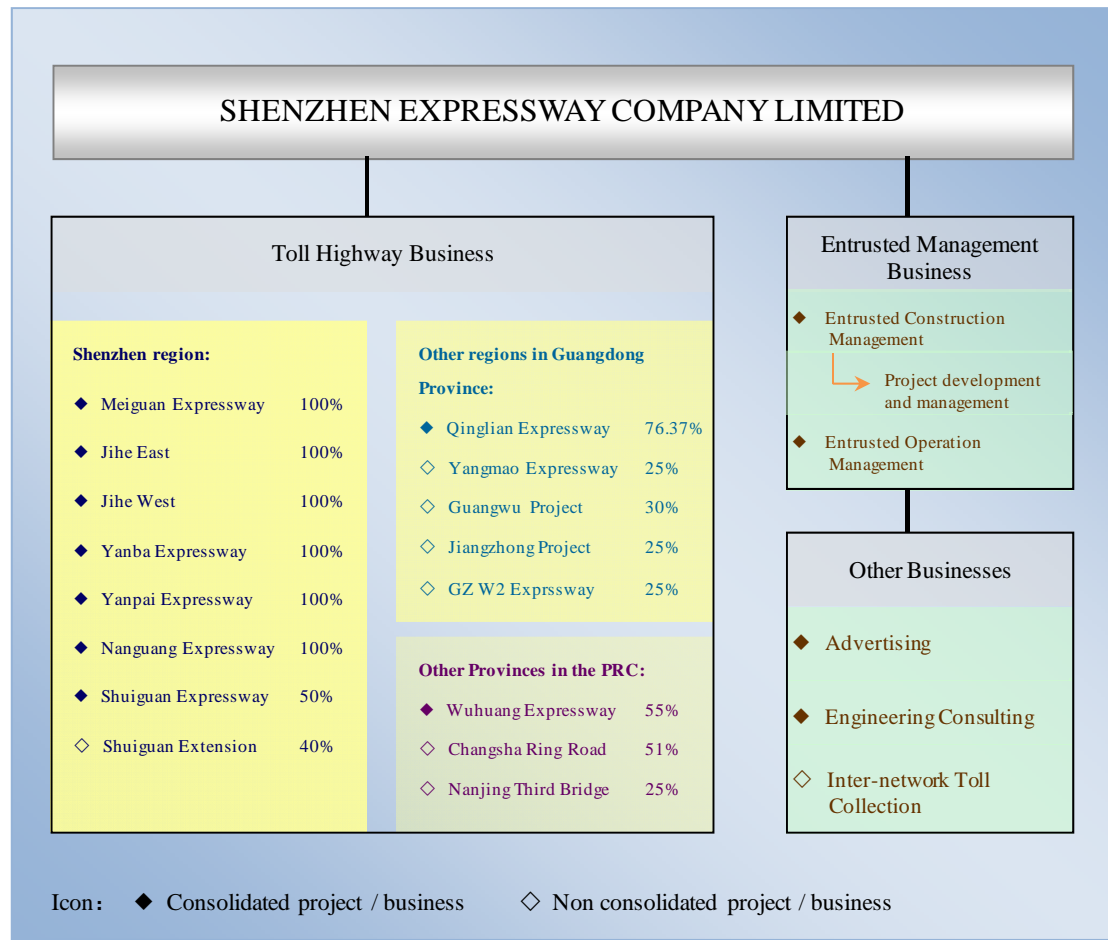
SHENZHEN EXPRESSWAY COMPANY LIMITED

Toll Highway Business

Shenzhen region:

◆ Meiguan Expressway 100%

◆ Jihe East 100%

◆ Jihe West 100%

◆ Yanba Expressway 100%

◆ Yanpai Expressway 100%

◆ Nanguang Expressway 100%

◆ Shuiguan Expressway 50%

◇ Shuiguan Extension 40%

Other regions in Guangdong Province:

◆ Qinglian Expressway 76.37%

◇ Yangmao Expressway 25%

◇ Guangwu Project 30%

◇ Jiangzhong Project 25%

◇ GZ W2 Exprssway 25%

Other Provinces in the PRC:

◆ Wuhuang Expressway 55%

◇ Changsha Ring Road 51%

◇ Nanjing Third Bridge 25%

Entrusted Management Business

◆ Entrusted Construction Management

Project development and management

◆ Entrusted Operation Management

Other Businesses

◆ Advertising

◆ Engineering Consulting

◇ Inter-network Toll Collection

Icon: ◆ Consolidated project / business ◇ Non consolidated project / business